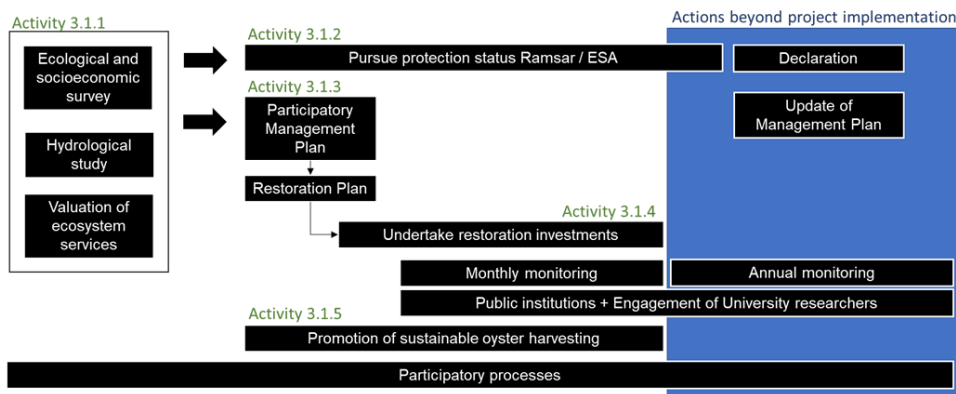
Activity 3.1.1

Ecological and socioeconomic survey

Hydrological study

Valuation of ecosystem services

Activity 3.1.2

Pursue protection status Ramsar / ESA

Activity 3.1.3

Participatory Management Plan

Restoration Plan

Activity 3.1.4

Undertake restoration investments

Monthly monitoring

Activity 3.1.5

Promotion of sustainable oyster harvesting

Actions beyond project implementation

Declaration

Update of Management Plan

Annual monitoring

Public institutions + Engagement of University researchers

Participatory processes